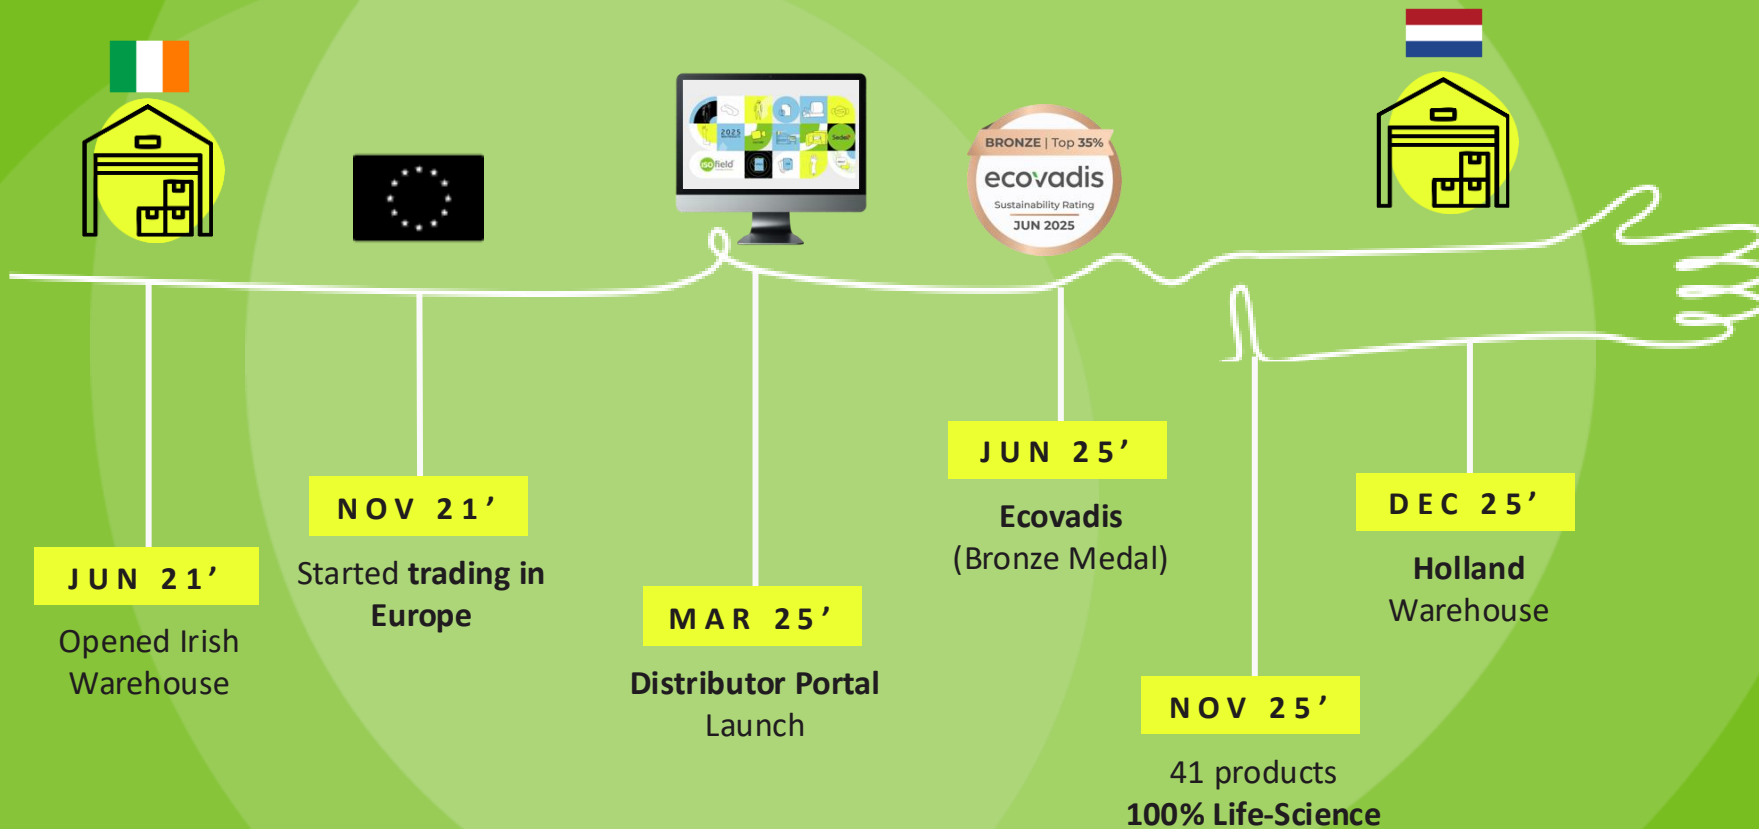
BRONZE | Top 35%
ecovadis
Sustainability Rating
JUN 2025

JUN 21’
Opened Irish Warehouse

NOV 21’
Started trading in Europe

MAR 25’
Distributor Portal Launch

JUN 25’
Ecovadis
(Bronze Medal)

NOV 25’
41 products
100% Life-Science

DEC 25’
Holland
Warehouse